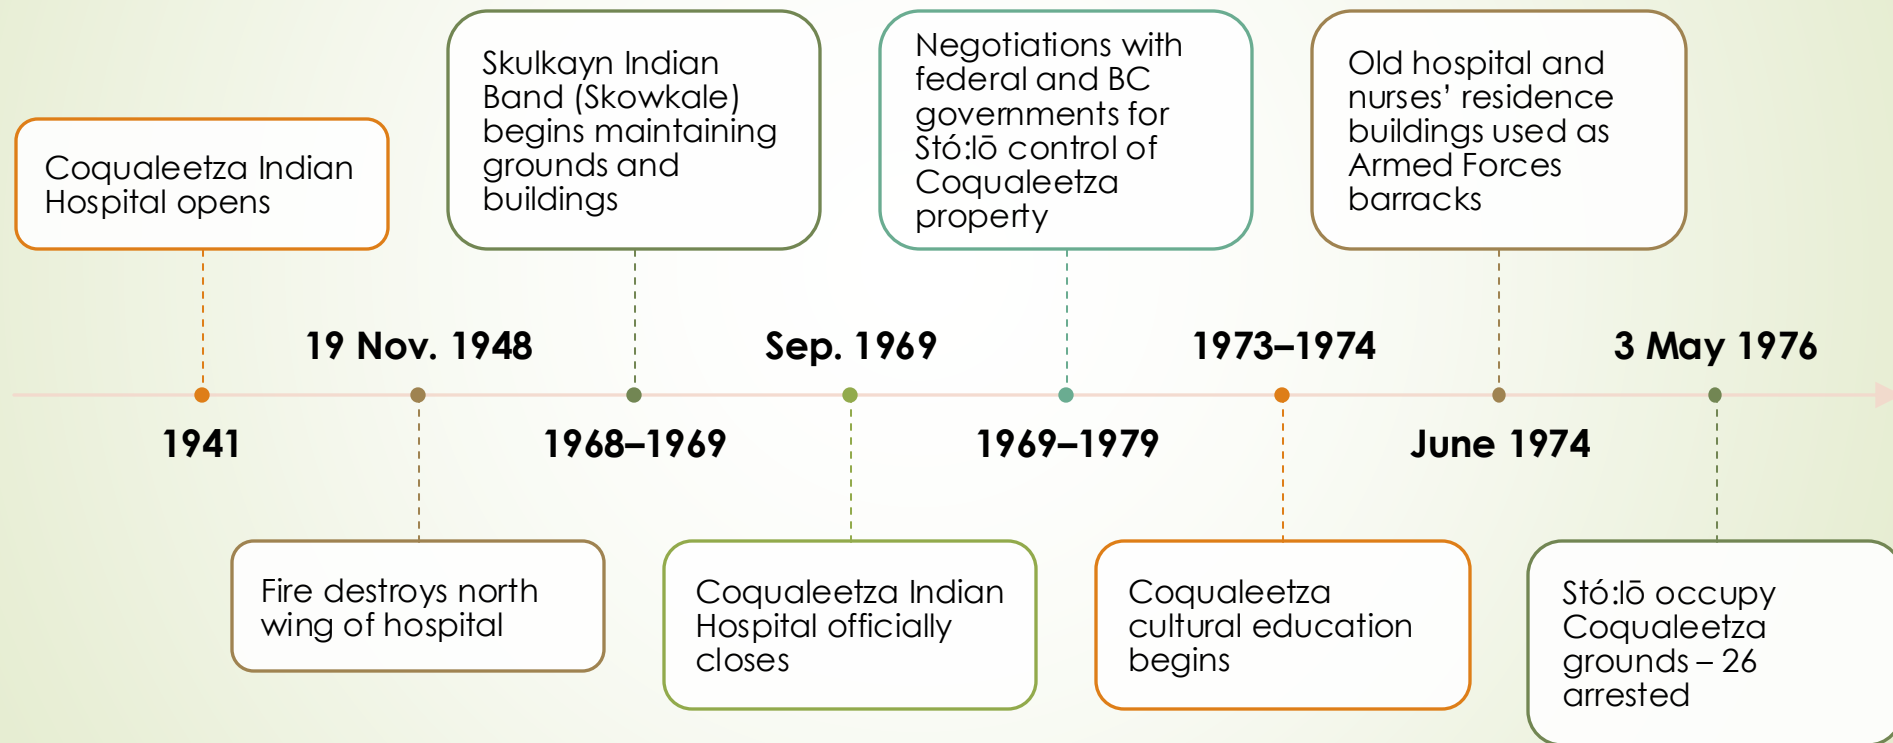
1941

Coqualeetza Indian Hospital opens

19 Nov. 1948

Fire destroys north wing of hospital

1968–1969

Skulkayn Indian Band (Skowkale) begins maintaining grounds and buildings

Sep. 1969

Coqualeetza Indian Hospital officially closes

1969–1979

Negotiations with federal and BC governments for Stó:lō control of Coqualeetza property

1973–1974

Coqualeetza cultural education begins

June 1974

Old hospital and nurses' residence buildings used as Armed Forces barracks

3 May 1976

Stó:lō occupy Coqualeetza grounds – 26 arrested